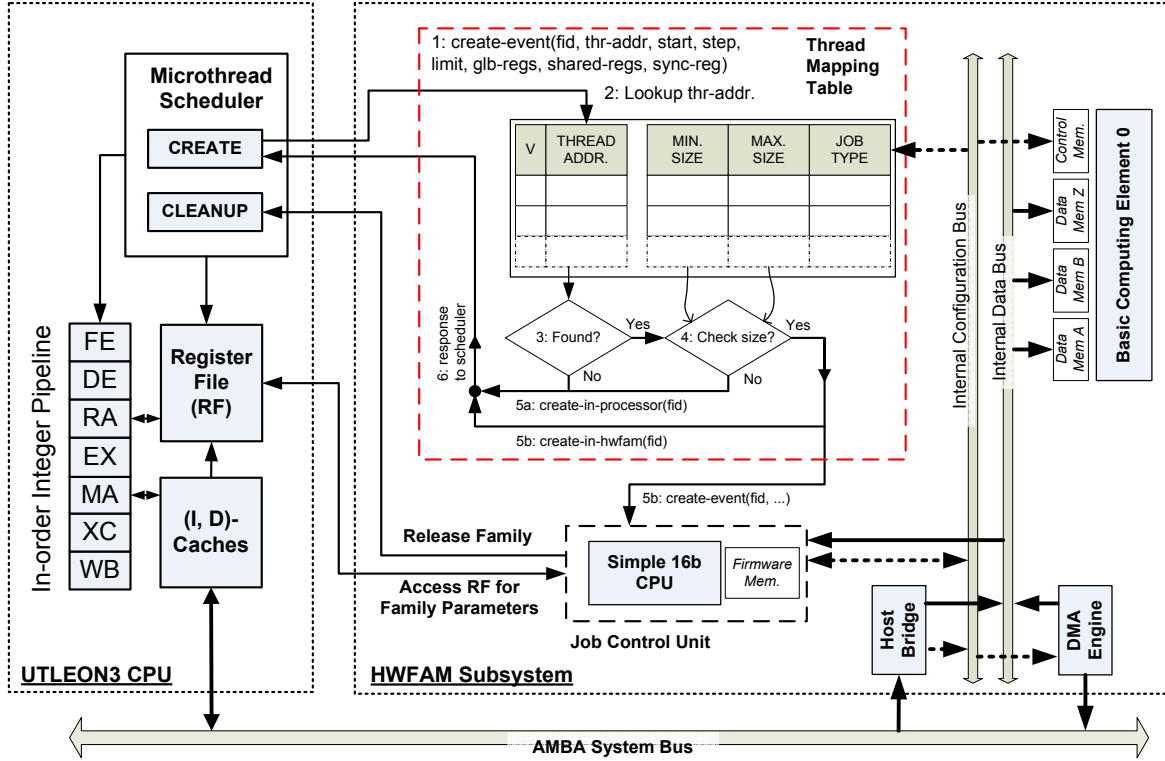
Microthread Scheduler

CREATE

CLEANUP

In-order Integer Pipeline

FE
DE
RA
EX
MA
XC
WB

Register File (RF)

(I, D)-Caches

UTLEON3 CPU

1: create-event(fid, thr-addr, start, step, limit, glb-regs, shared-regs, sync-reg)

Thread Mapping Table

2: Lookup thr-addr.

| V | THREAD ADDR. | MIN. SIZE | MAX. SIZE | JOB TYPE |
|---|---|---|---|---|
| | | | | |
| | | | | |
| | | | | |

6: response to scheduler

3: Found?

Yes

4: Check size?

Yes

No

No

5a: create-in-processor(fid)

5b: create-in-hwfam(fid)

5b: create-event(fid, ...)

Release Family

Access RF for Family Parameters

Simple 16b CPU

Firmware Mem.

Job Control Unit

HWFAM Subsystem

Internal Configuration Bus

Internal Data Bus

Control Mem.

Data Mem Z

Data Mem B

Data Mem A

Basic Computing Element 0

Host Bridge

DMA Engine

AMBA System Bus